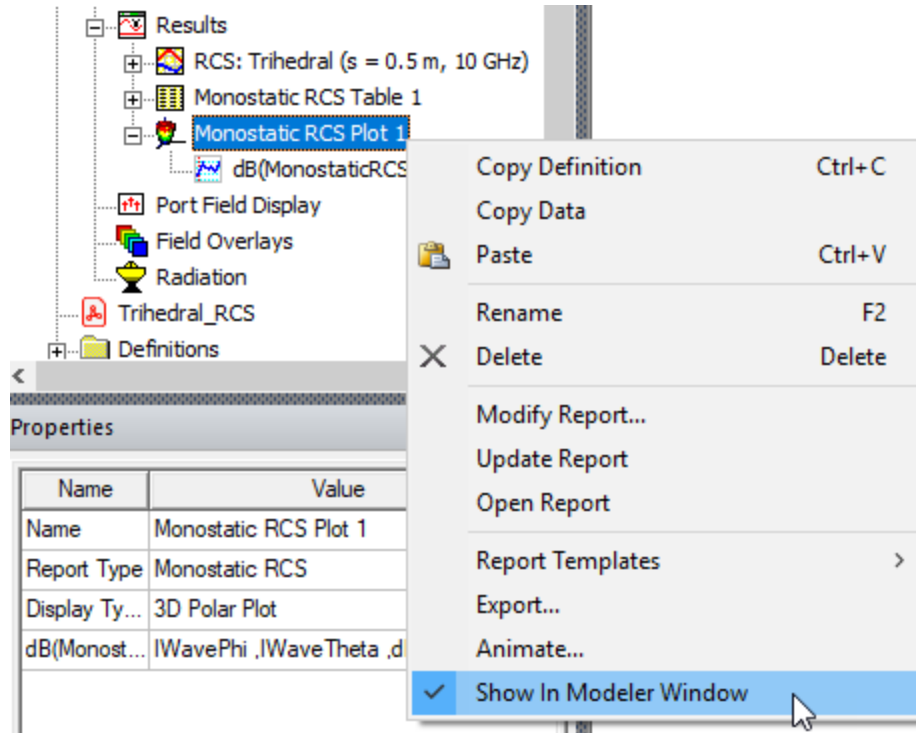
Results
RCS: Trihedral (s = 0.5 m, 10 GHz)
Monostatic RCS Table 1
Monostatic RCS Plot 1
dB(MonostaticRCS
Port Field Display
Field Overlays
Radiation
Trihedral_RCS
Definitions

Properties

| Name | Value |
|---|---|
| Name | Monostatic RCS Plot 1 |
| Report Type | Monostatic RCS |
| Display Ty... | 3D Polar Plot |
| dB(Monost... | IWavePhi ,IWaveTheta ,d |

Copy Definition Ctrl+C
Copy Data
Paste Ctrl+V
Rename F2
Delete Delete
Modify Report...
Update Report
Open Report
Report Templates
Export...
Animate...
Show In Modeler Window